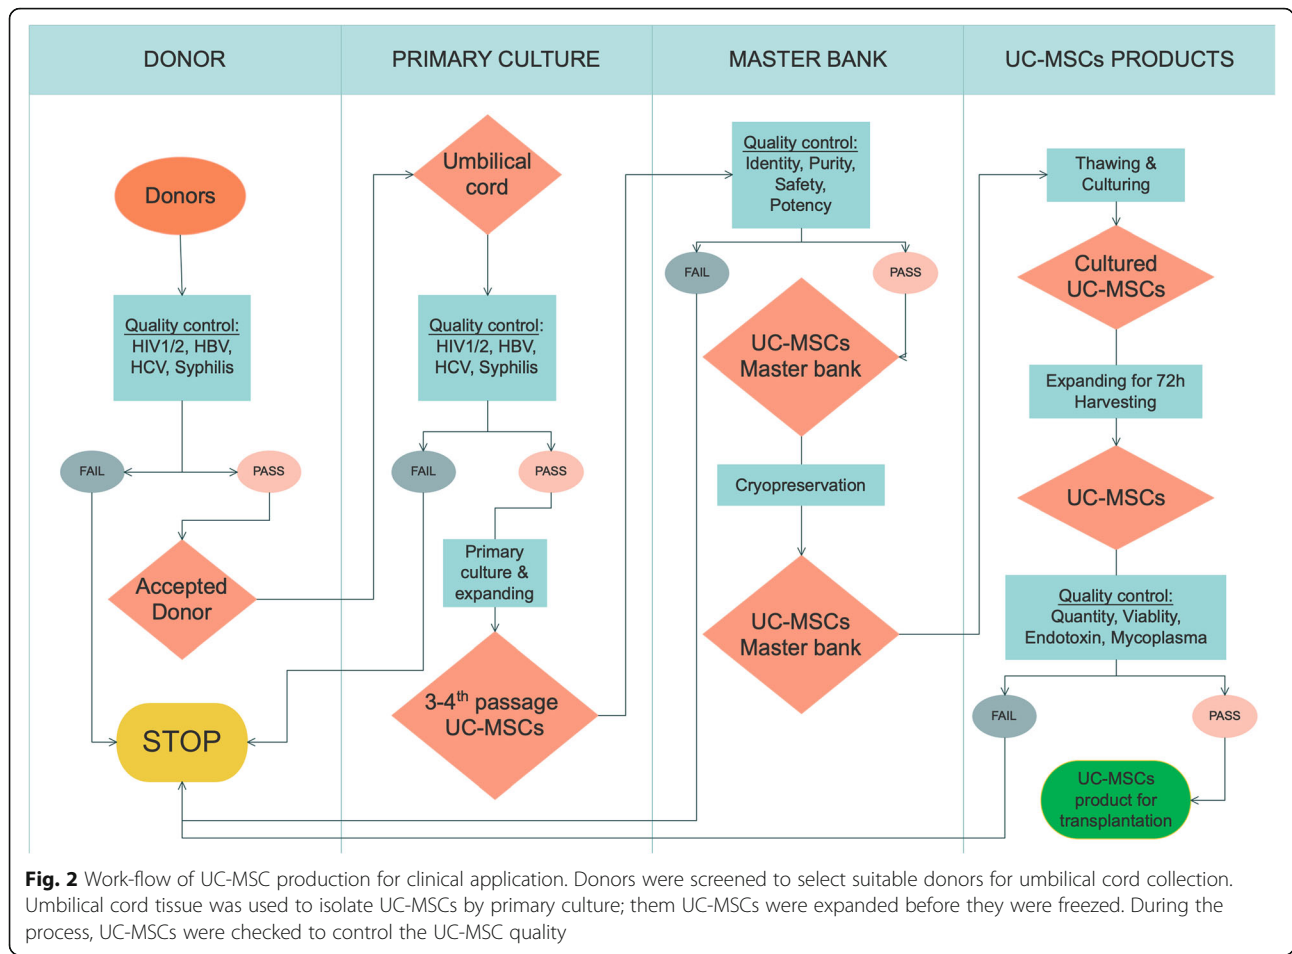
DONOR

PRIMARY CULTURE

MASTER BANK

UC-MSCs PRODUCTS

Donors

Quality control: HIV1/2, HBV, HCV, Syphilis

FAIL

PASS

Accepted Donor

STOP

Umbilical cord

Quality control: HIV1/2, HBV, HCV, Syphilis

FAIL

PASS

Primary culture & expanding

3-4$^{th}$ passage UC-MSCs

Quality control: Identity, Purity, Safety, Potency

FAIL

PASS

UC-MSCs Master bank

Cryopreservation

UC-MSCs Master bank

Thawing & Culturing

Cultured UC-MSCs

Expanding for 72h Harvesting

UC-MSCs

Quality control: Quantity, Viablity, Endotoxin, Mycoplasma

FAIL

PASS

UC-MSCs product for transplantation

**Fig. 2** Work-flow of UC-MSC production for clinical application. Donors were screened to select suitable donors for umbilical cord collection. Umbilical cord tissue was used to isolate UC-MSCs by primary culture; them UC-MSCs were expanded before they were freezed. During the process, UC-MSCs were checked to control the UC-MSC quality